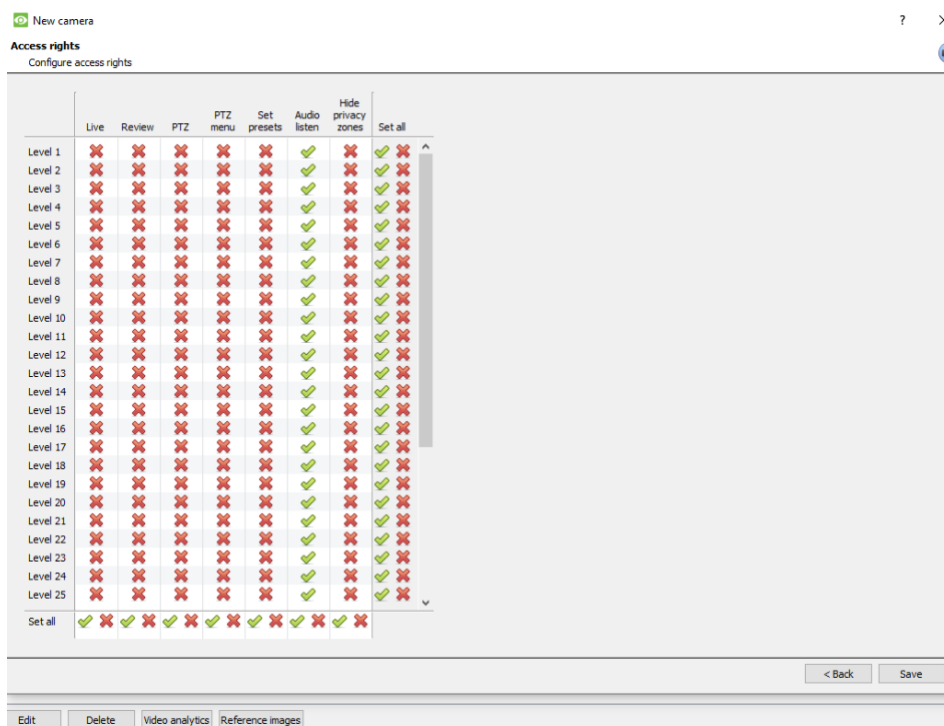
New camera

?

Access rights

Configure access rights

| | Live | Review | PTZ | PTZ menu | Set presets | Audio listen | Hide privacy zones | Set all |
|---|---|---|---|---|---|---|---|---|
| Level 1 | | | | | | | | |
| Level 2 | | | | | | | | |
| Level 3 | | | | | | | | |
| Level 4 | | | | | | | | |
| Level 5 | | | | | | | | |
| Level 6 | | | | | | | | |
| Level 7 | | | | | | | | |
| Level 8 | | | | | | | | |
| Level 9 | | | | | | | | |
| Level 10 | | | | | | | | |
| Level 11 | | | | | | | | |
| Level 12 | | | | | | | | |
| Level 13 | | | | | | | | |
| Level 14 | | | | | | | | |
| Level 15 | | | | | | | | |
| Level 16 | | | | | | | | |
| Level 17 | | | | | | | | |
| Level 18 | | | | | | | | |
| Level 19 | | | | | | | | |
| Level 20 | | | | | | | | |
| Level 21 | | | | | | | | |
| Level 22 | | | | | | | | |
| Level 23 | | | | | | | | |
| Level 24 | | | | | | | | |
| Level 25 | | | | | | | | |
| Set all | | | | | | | | |

< Back

Save

Edit

Delete

Video analytics

Reference images